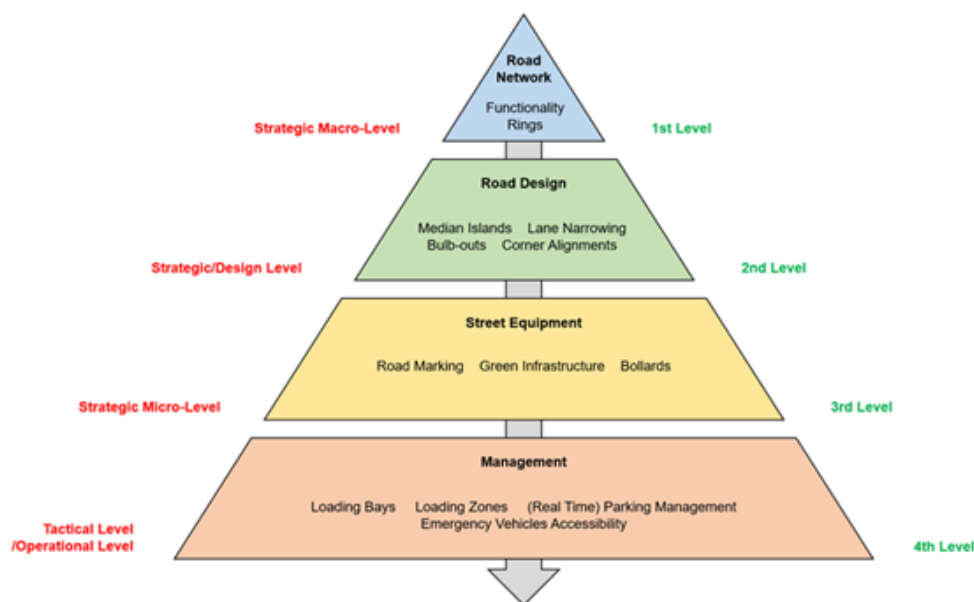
Road Network

Functionality
Rings

Strategic Macro-Level

1st Level

Road Design

Median Islands Lane Narrowing
Bulb-outs Corner Alignments

Strategic/Design Level

2nd Level

Street Equipment

Road Marking Green Infrastructure Bollards

Strategic Micro-Level

3rd Level

Management

Loading Bays Loading Zones (Real Time) Parking Management
Emergency Vehicles Accessibility

Tactical Level
/Operational Level

4th Level